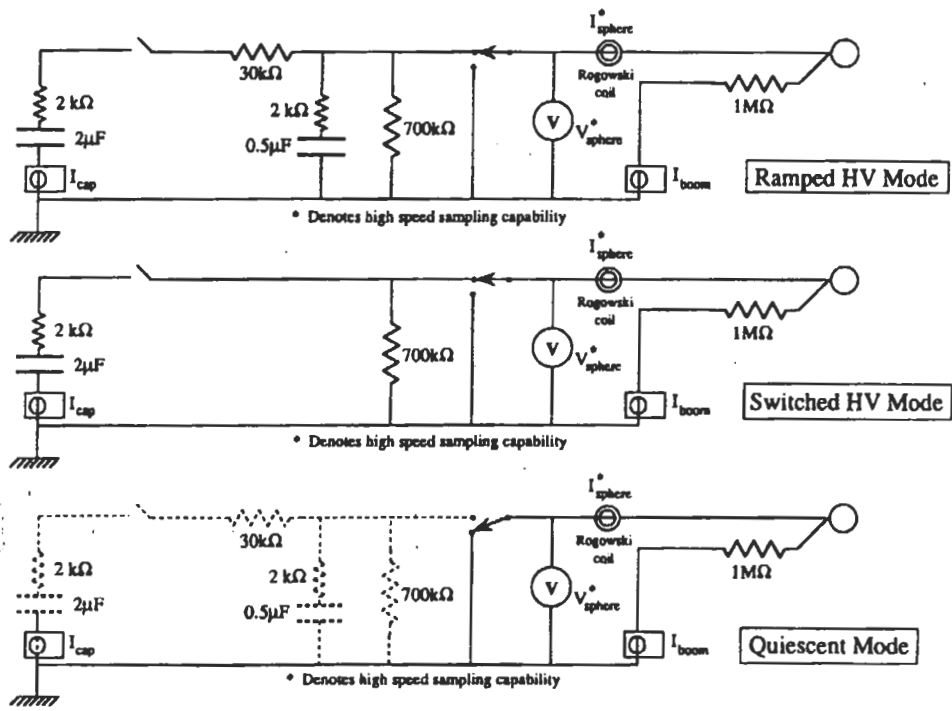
$I^*_{sphere}$
30kΩ
2 kΩ
2μF
2 kΩ
0.5μF
700kΩ
Rogowski coil
V
$V^*_{sphere}$
1MΩ
$I_{cap}$
$I_{boom}$
Ramped HV Mode
* Denotes high speed sampling capability

$I^*_{sphere}$
2 kΩ
2μF
700kΩ
Rogowski coil
V
$V^*_{sphere}$
1MΩ
$I_{cap}$
$I_{boom}$
Switched HV Mode
* Denotes high speed sampling capability

$I^*_{sphere}$
30kΩ
2 kΩ
2μF
2 kΩ
0.5μF
700kΩ
Rogowski coil
V
$V^*_{sphere}$
1MΩ
$I_{cap}$
$I_{boom}$
Quiescent Mode
* Denotes high speed sampling capability